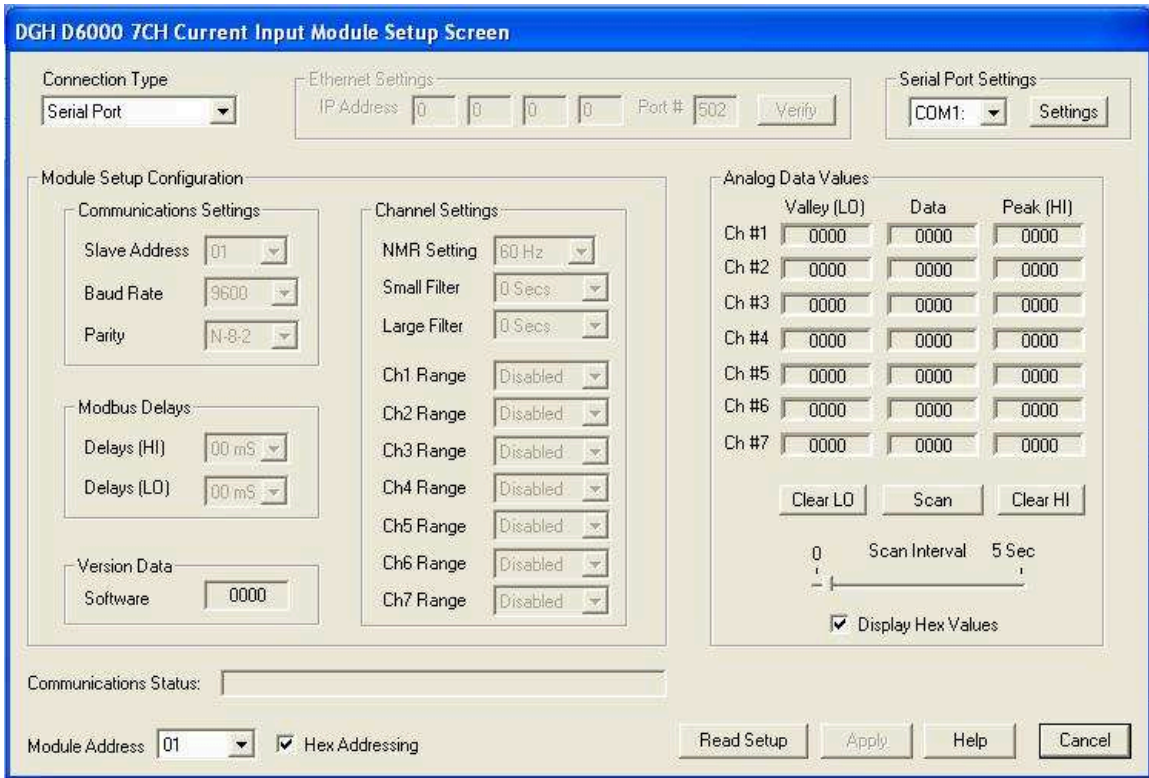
DGH D6000 7CH Current Input Module Setup Screen

Connection Type
Serial Port

Ethernet Settings
IP Address 0 0 0 0 Port # 502 Verify

Serial Port Settings
COM1: Settings

Module Setup Configuration

Communications Settings
Slave Address 01
Baud Rate 9600
Parity N-8-2

Modbus Delays
Delays (HI) 00 mS
Delays (LO) 00 mS

Version Data
Software 0000

Channel Settings
NMR Setting 60 Hz
Small Filter 0 Secs
Large Filter 0 Secs
Ch1 Range Disabled
Ch2 Range Disabled
Ch3 Range Disabled
Ch4 Range Disabled
Ch5 Range Disabled
Ch6 Range Disabled
Ch7 Range Disabled

Analog Data Values

| | Valley (LO) | Data | Peak (HI) |
|---|---|---|---|
| Ch #1 | 0000 | 0000 | 0000 |
| Ch #2 | 0000 | 0000 | 0000 |
| Ch #3 | 0000 | 0000 | 0000 |
| Ch #4 | 0000 | 0000 | 0000 |
| Ch #5 | 0000 | 0000 | 0000 |
| Ch #6 | 0000 | 0000 | 0000 |
| Ch #7 | 0000 | 0000 | 0000 |

Clear LO Scan Clear HI

0 Scan Interval 5 Sec

Display Hex Values

Communications Status:

Module Address 01 Hex Addressing

Read Setup Apply Help Cancel